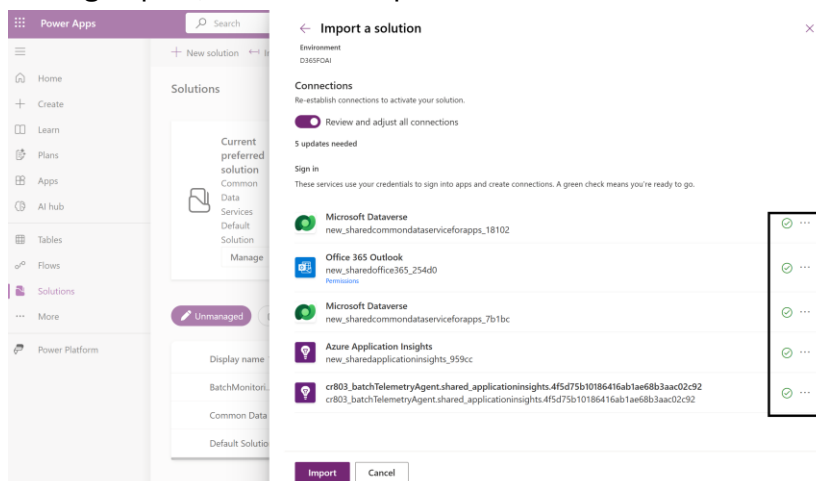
Power Apps
Search
Home
Create
Learn
Plans
Apps
AI hub
Tables
Flows
Solutions
More
Power Platform

+ New solution

Solutions

Current preferred solution
Common Data Services Default Solution
Manage

Unmanaged

Display name
BatchMonitori...
Common Data
Default Solutio

← Import a solution
Environment
D365FOAI

Connections
Re-establish connections to activate your solution.
Review and adjust all connections
5 updates needed

Sign in
These services use your credentials to sign into apps and create connections. A green check means you're ready to go.

Microsoft Dataverse
new_sharedcommondataserviceforapps_18102

Office 365 Outlook
new_sharedoffice365_254d0
Permissions

Microsoft Dataverse
new_sharedcommondataserviceforapps_7b1bc

Azure Application Insights
new_sharedapplicationinsights_959cc

cr803_batchTelemetryAgent.shared_applicationinsights.4f5d75b10186416ab1ae68b3aac02c92
cr803_batchTelemetryAgent.shared_applicationinsights.4f5d75b10186416ab1ae68b3aac02c92

Import
Cancel